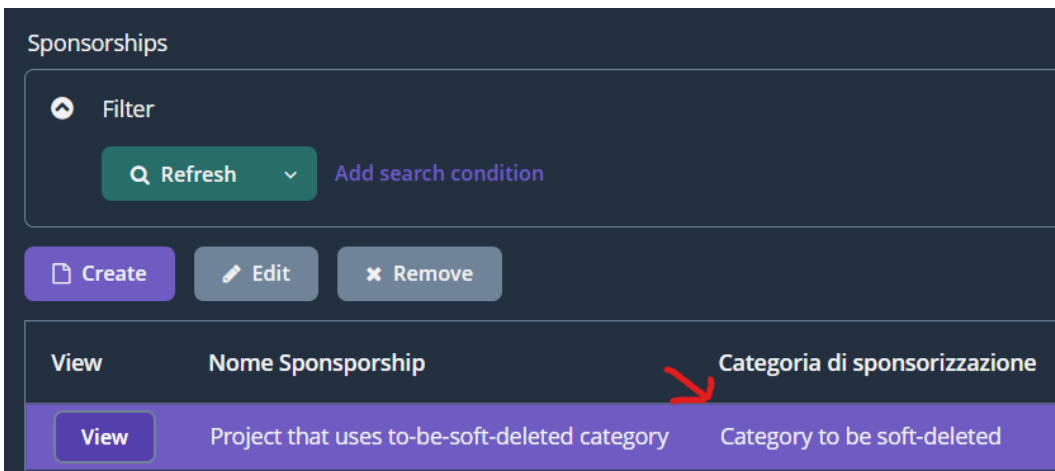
Sponsorships

Filter

Refresh

Add search condition

Create

Edit

Remove

| View | Nome Sponsporship | Categoria di sponsorizzazione |
|---|---|---|
| View | Project that uses to-be-soft-deleted category | Category to be soft-deleted |